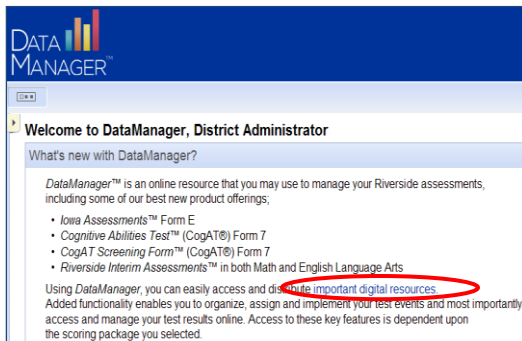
DATA MANAGER™

Welcome to DataManager, District Administrator

What's new with DataManager?

DataManager™ is an online resource that you may use to manage your Riverside assessments, including some of our best new product offerings;

• Iowa Assessments™ Form E
• Cognitive Abilities Test™ (CogAT®) Form 7
• CogAT Screening Form™ (CogAT®) Form 7
• Riverside Interim Assessments™ in both Math and English Language Arts

Using DataManager, you can easily access and distribute important digital resources.
Added functionality enables you to organize, assign and implement your test events and most importantly access and manage your test results online. Access to these key features is dependent upon the scoring package you selected.